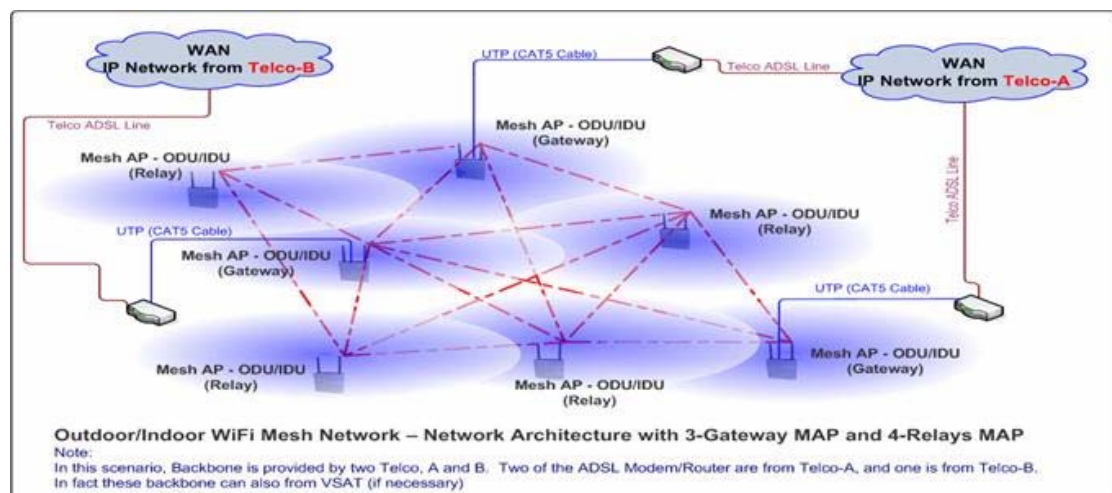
WAN
IP Network from Telco-B

WAN
IP Network from Telco-A

UTP (CAT5 Cable)

Telco ADSL Line

Telco ADSL Line

Telco ADSL Line

Mesh AP - ODU/IDU
(Gateway)

Mesh AP - ODU/IDU
(Relay)

Mesh AP - ODU/IDU
(Relay)

UTP (CAT5 Cable)

Mesh AP - ODU/IDU
(Gateway)

UTP (CAT5 Cable)

Mesh AP - ODU/IDU
(Relay)

Mesh AP - ODU/IDU
(Relay)

Mesh AP - ODU/IDU
(Gateway)

Outdoor/Indoor WiFi Mesh Network – Network Architecture with 3-Gateway MAP and 4-Relays MAP
Note:
In this scenario, Backbone is provided by two Telco, A and B. Two of the ADSL Modem/Router are from Telco-A, and one is from Telco-B.
In fact these backbone can also from VSAT (if necessary)